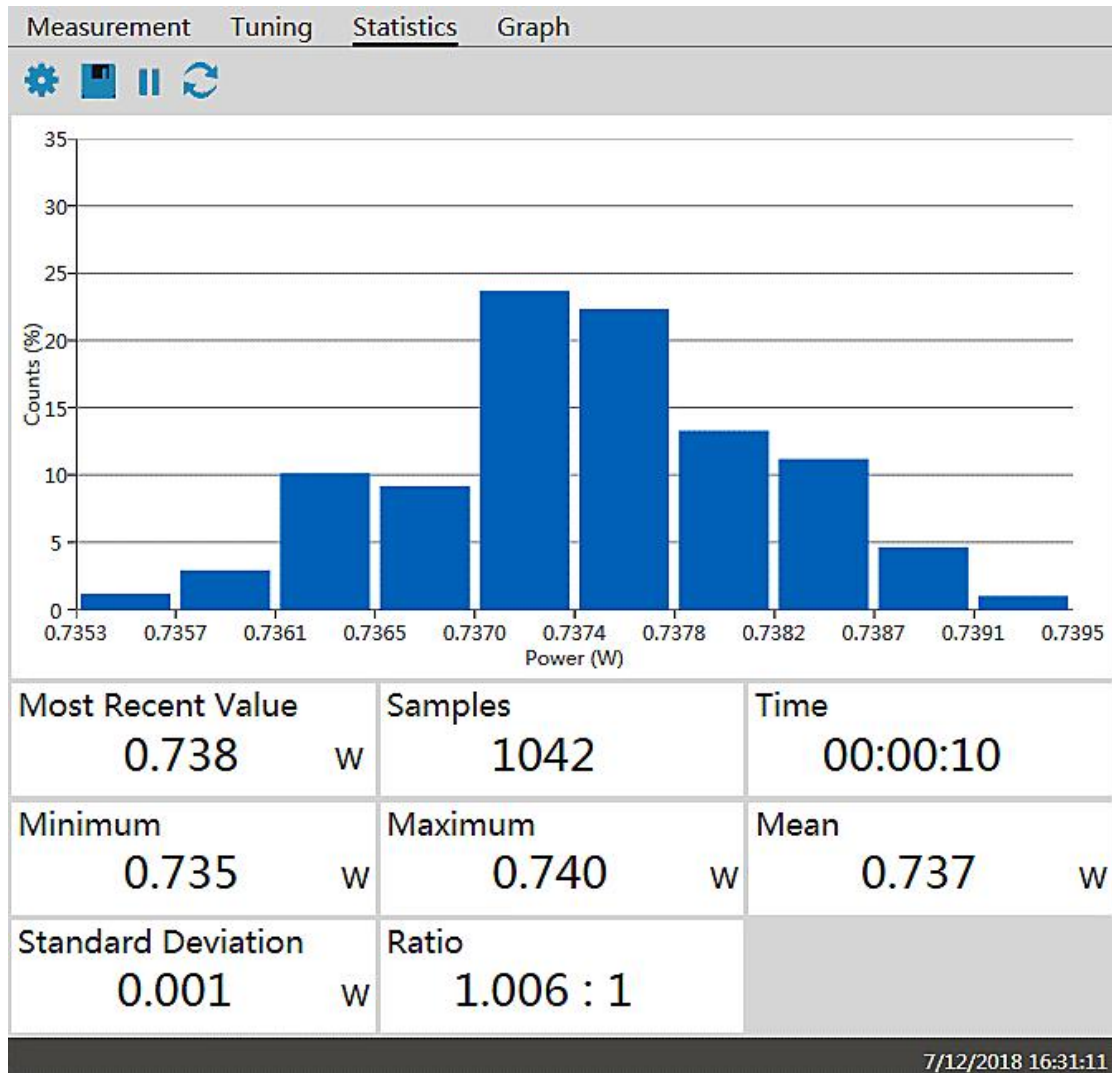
Measurement Tuning Statistics Graph

35
30
25
20
15
10
5
0

Counts (%)

0.7353 0.7357 0.7361 0.7365 0.7370 0.7374 0.7378 0.7382 0.7387 0.7391 0.7395

Power (W)

| Most Recent Value 0.738 W | Samples 1042 | Time 00:00:10 |
|---|---|---|
| Minimum 0.735 W | Maximum 0.740 W | Mean 0.737 W |
| Standard Deviation 0.001 W | Ratio 1.006 : 1 | |

7/12/2018 16:31:11